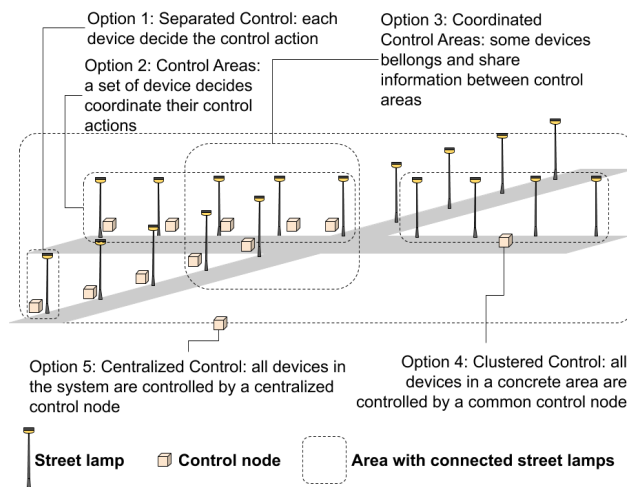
Option 1: Separated Control: each device decide the control action

Option 2: Control Areas: a set of device decides coordinate their control actions

Option 3: Coordinated Control Areas: some devices bellongs and share information between control areas

Option 5: Centralized Control: all devices in the system are controlled by a centralized control node

Option 4: Clustered Control: all devices in a concrete area are controlled by a common control node

Street lamp

Control node

Area with connected street lamps